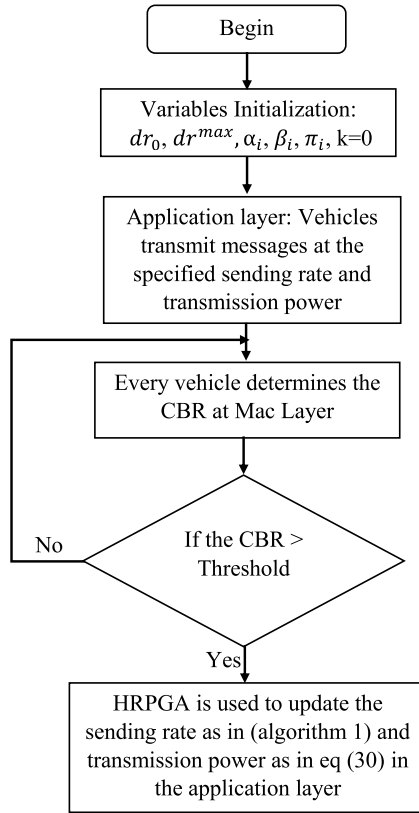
Begin

Variables Initialization: $dr_0$, $dr^{max}$, $\alpha_i$, $\beta_i$, $\pi_i$, k=0

Application layer: Vehicles transmit messages at the specified sending rate and transmission power

Every vehicle determines the CBR at Mac Layer

If the CBR > Threshold

No

Yes

HRPGA is used to update the sending rate as in (algorithm 1) and transmission power as in eq (30) in the application layer